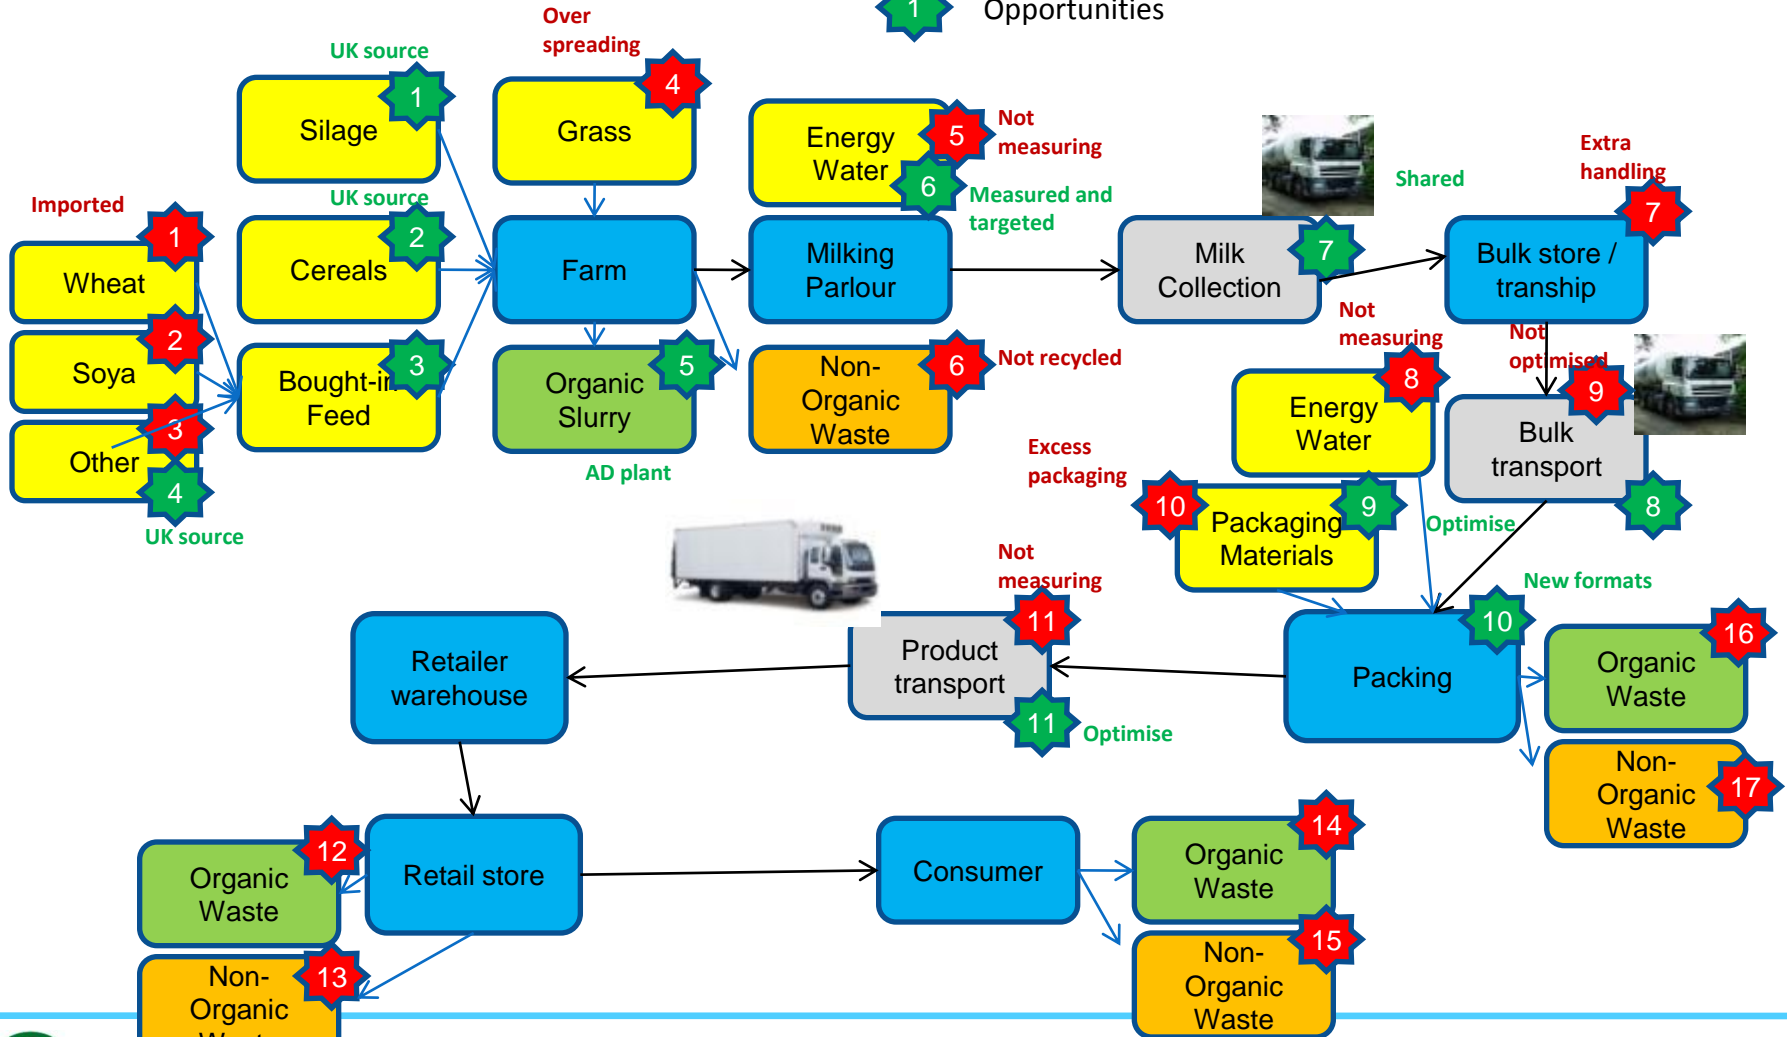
1 Opportunities

Imported
1
Wheat
2
Soya
3
Other
4
UK source

UK source
Silage
1
UK source
Cereals
2
Bought-in Feed
3

Over spreading
Grass
4
Farm
Organic Slurry
5
AD plant

Energy Water
5
Not measuring
6
Measured and targeted
Milking Parlour
Non-Organic Waste
6
Not recycled

Milk Collection
7
Shared
Extra handling
Bulk store / tranship
7
Not measuring
Not optimised
Energy Water
8
Bulk transport
9
8
Optimise
Excess packaging
10
Packaging Materials
9
New formats
Packing
10
Organic Waste
16
Non-Organic Waste
17

Not measuring
Product transport
11
11
Optimise
Retailer warehouse
Retail store
Organic Waste
12
Non-Organic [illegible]
13
Consumer
Organic Waste
14
Non-Organic Waste
15